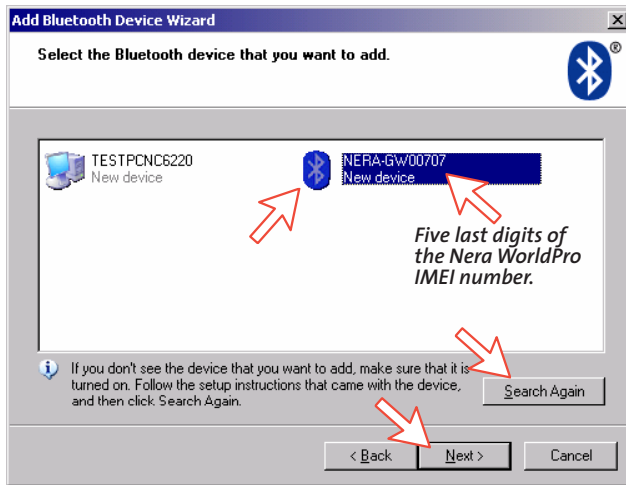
Add Bluetooth Device Wizard

Select the Bluetooth device that you want to add.

®

TESTPCNC6220
New device

NERA-GW00707
New device

Five last digits of the Nera WorldPro IMEI number.

If you don't see the device that you want to add, make sure that it is turned on. Follow the setup instructions that came with the device, and then click Search Again.

Search Again

< Back

Next >

Cancel